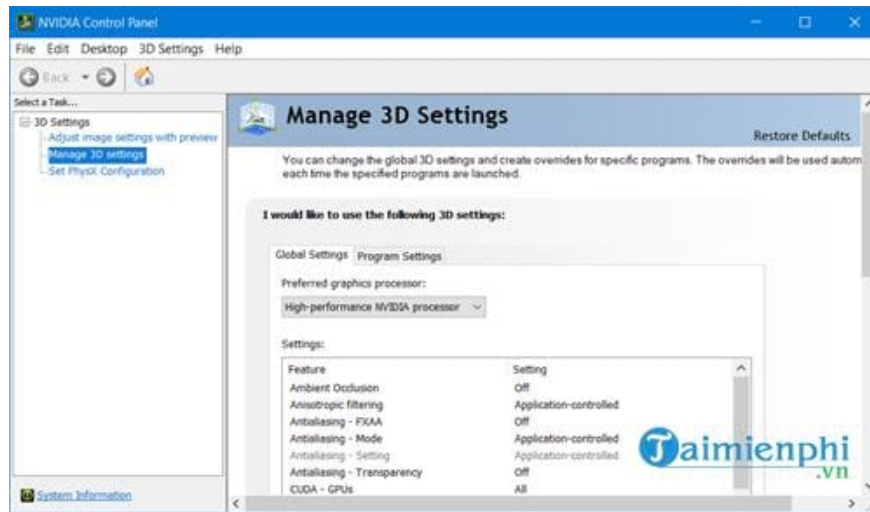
NVIDIA Control Panel

File Edit Desktop 3D Settings Help

Back

Select a Task...

3D Settings
Adjust image settings with preview
Manage 3D settings
Set PhysX Configuration

System Information

Manage 3D Settings

Restore Defaults

You can change the global 3D settings and create overrides for specific programs. The overrides will be used autom each time the specified programs are launched.

I would like to use the following 3D settings:

Global Settings | Program Settings

Preferred graphics processor:

High-performance NVIDIA processor

Settings:

| Feature | Setting |
|---|---|
| Ambient Occlusion | Off |
| Anisotropic filtering | Application-controlled |
| Antialiasing - FXAA | Off |
| Antialiasing - Mode | Application-controlled |
| Antialiasing - Setting | Application-controlled |
| Antialiasing - Transparency | Off |
| CUDA - GPUs | All |

Taimienphi
.vn